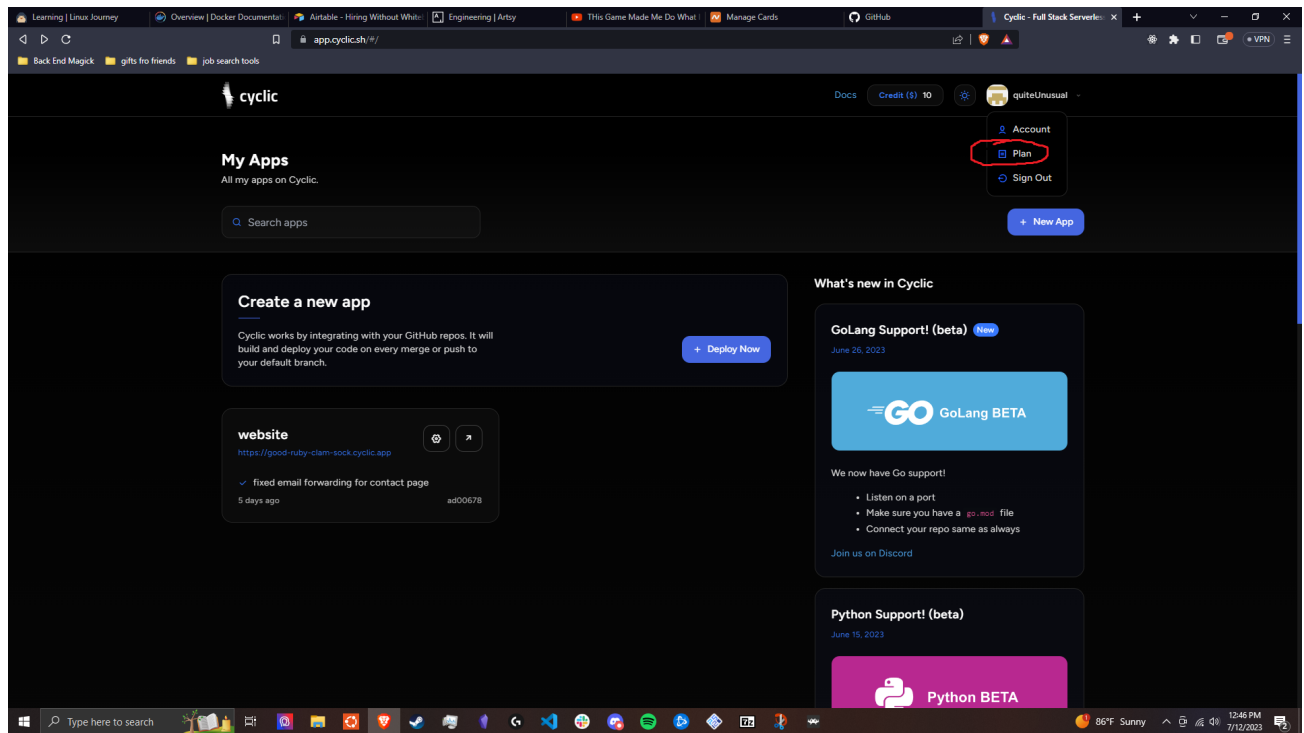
Learning | Linux Journey
Overview | Docker Documentati
Airtable - Hiring Without Whitel
Engineering | Artsy
THis Game Made Me Do What I
Manage Cards
GitHub
Cyclic - Full Stack Serverle
app.cyclic.sh/#/
VPN
Back End Magick
gifts fro friends
job search tools

cyclic
Docs
Credit ($) 10
quiteUnusual
Account
Plan
Sign Out

My Apps
All my apps on Cyclic.
Search apps
+ New App

Create a new app
Cyclic works by integrating with your GitHub repos. It will build and deploy your code on every merge or push to your default branch.
+ Deploy Now

website
https://good-ruby-clam-sock.cyclic.app
fixed email forwarding for contact page
5 days ago
ad00678

What's new in Cyclic

GoLang Support! (beta) New
June 26, 2023
GO GoLang BETA
We now have Go support!
• Listen on a port
• Make sure you have a go.mod file
• Connect your repo same as always
Join us on Discord

Python Support! (beta)
June 15, 2023
Python BETA

Type here to search
86°F Sunny
12:46 PM
7/12/2023